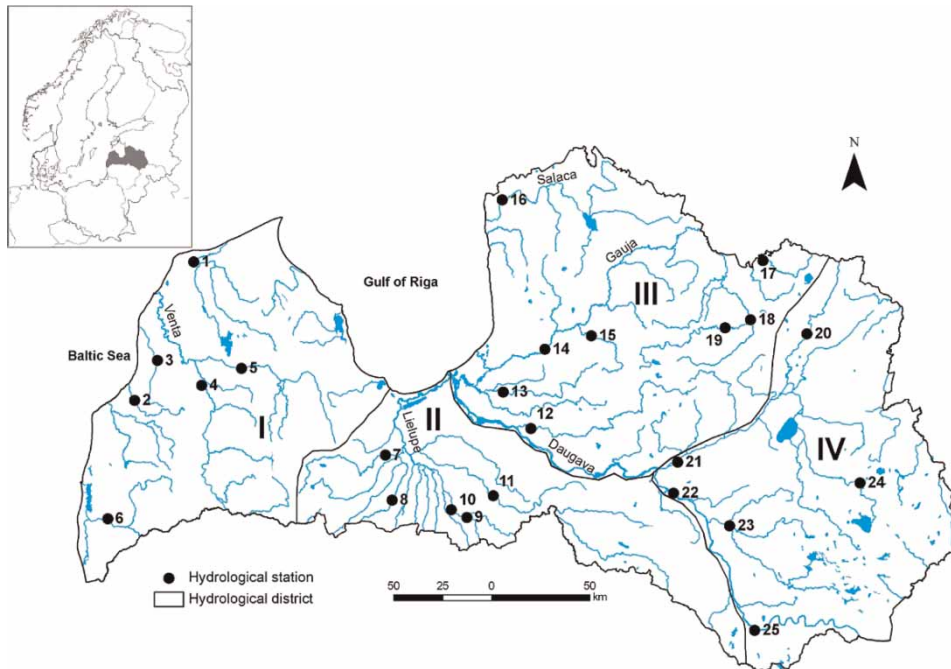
N

Salaca

16

Gauja

17

Gulf of Riga

1

III

18

19

Venta

15

20

Baltic Sea

3

5

14

4

2

13

I

II

12

Lielupe

Daugava

IV

7

21

11

22

24

8

10

9

23

6

Hydrological station

Hydrological district

50 25 0 50 km

25